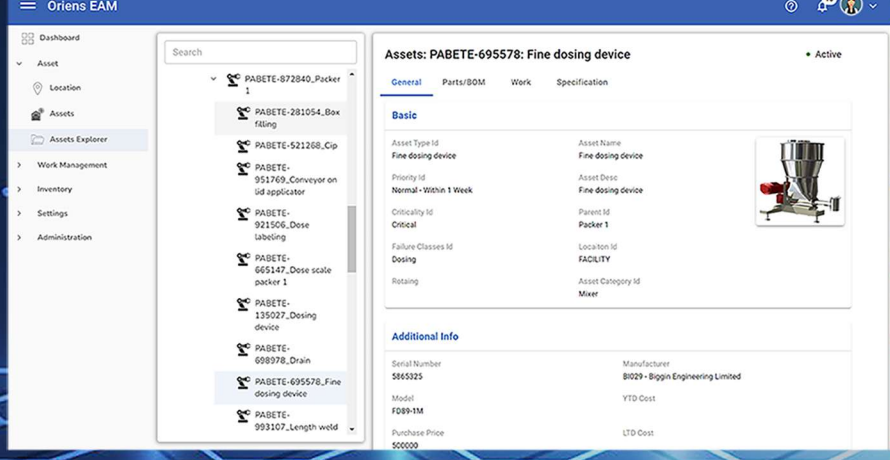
Oriens EAM

Dashboard
Asset
Location
Assets
Assets Explorer
Work Management
Inventory
Settings
Administration

Search

PABETE-872840_Packer 1
PABETE-281054_Box filling
PABETE-521268_Cip
PABETE-951769_Conveyor on lid applicator
PABETE-921506_Dose labeling
PABETE-665147_Dose scale packer 1
PABETE-135027_Dosing device
PABETE-698978_Drain
PABETE-695578_Fine dosing device
PABETE-993107_Length weld

Assets: PABETE-695578: Fine dosing device

Active

General Parts/BOM Work Specification

Basic

Asset Type Id
Fine dosing device

Asset Name
Fine dosing device

Priority Id
Normal - Within 1 Week

Asset Desc
Fine dosing device

Criticality Id
Critical

Parent Id
Packer 1

Failure Classes Id
Dosing

Locaiton Id
FACILITY

Rotaing

Asset Category Id
Mixer

Additional Info

Serial Number
5865325

Manufacturer
BI029 - Biggin Engineering Limited

Model
FD89-1M

YTD Cost

Purchase Price
500000

LTD Cost